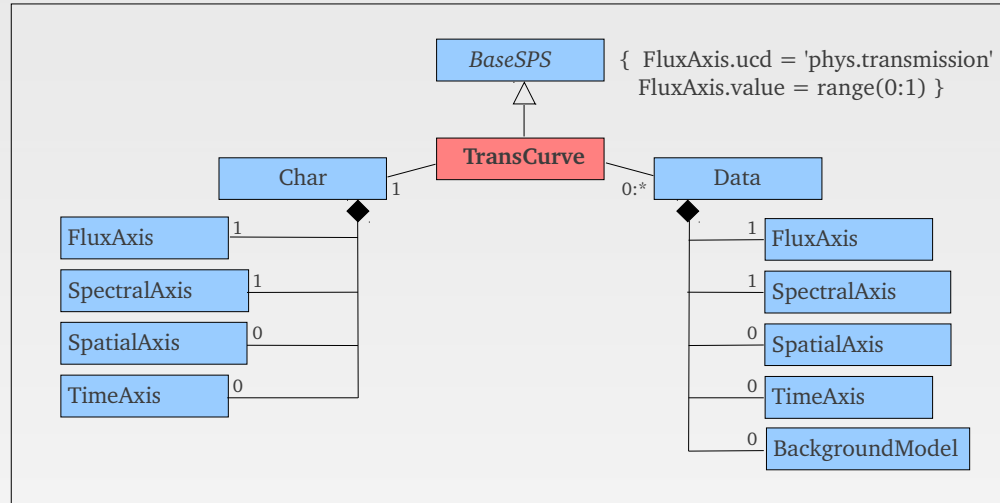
BaseSPS

{ FluxAxis.ucd = 'phys.transmission'
FluxAxis.value = range(0:1) }

TransCurve

Char

1

0:*

Data

FluxAxis 1

SpectralAxis 1

SpatialAxis 0

TimeAxis 0

1 FluxAxis

1 SpectralAxis

0 SpatialAxis

0 TimeAxis

0 BackgroundModel